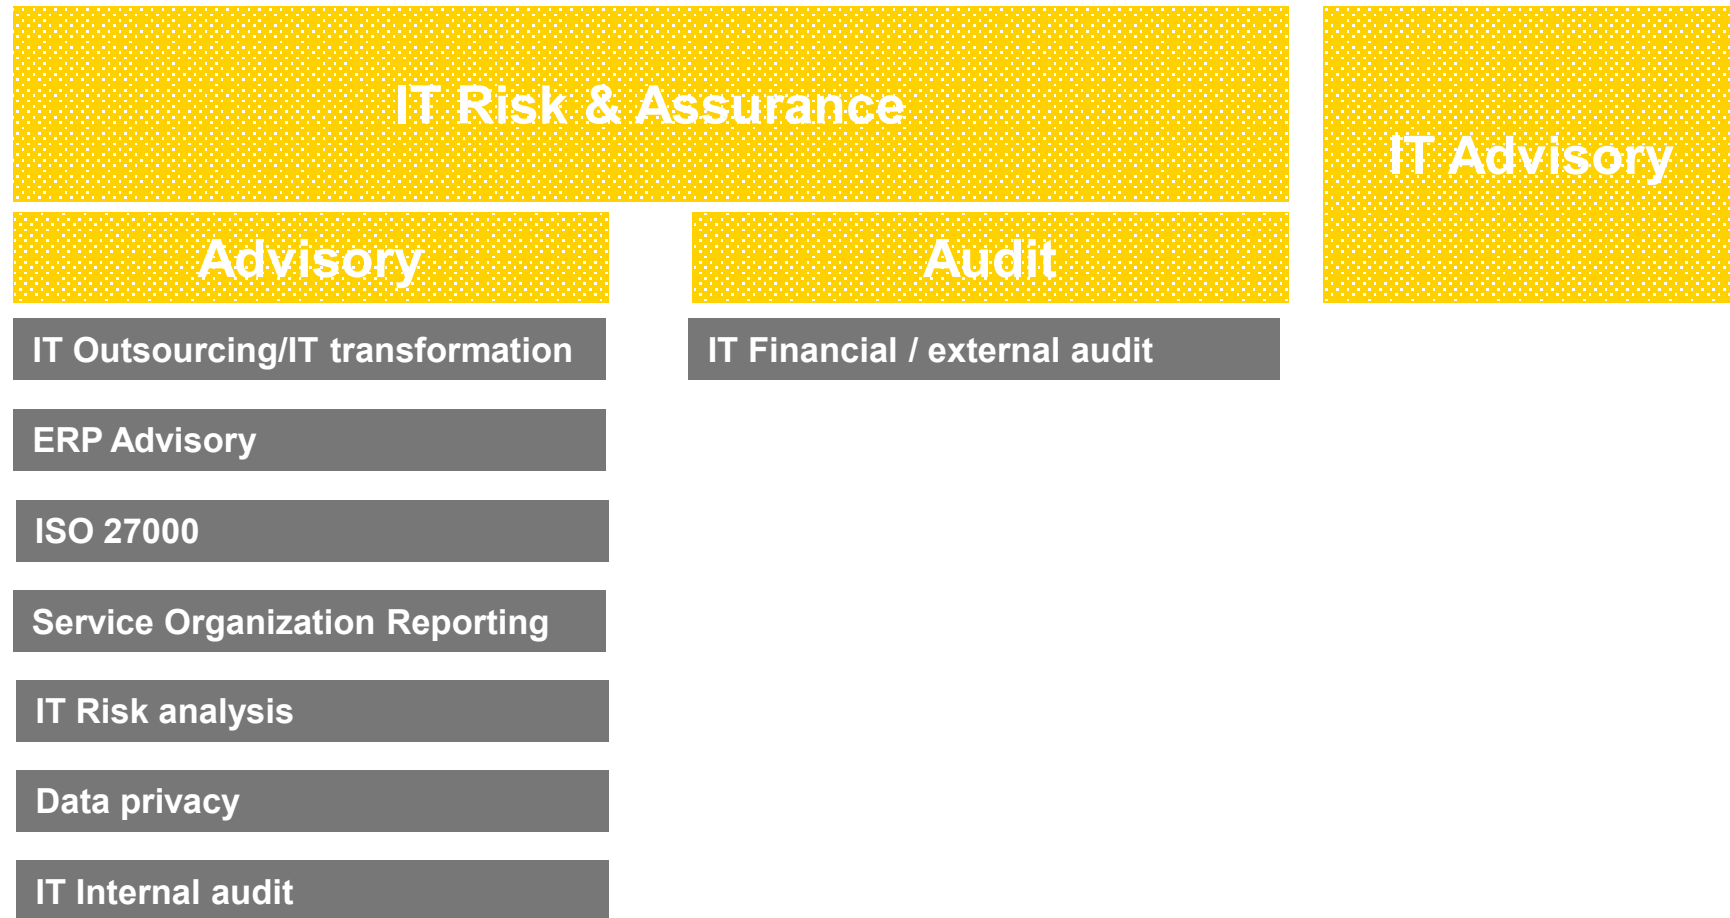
IT Risk & Assurance

IT Advisory

Advisory

Audit

IT Outsourcing/IT transformation

IT Financial / external audit

ERP Advisory

ISO 27000

Service Organization Reporting

IT Risk analysis

Data privacy

IT Internal audit